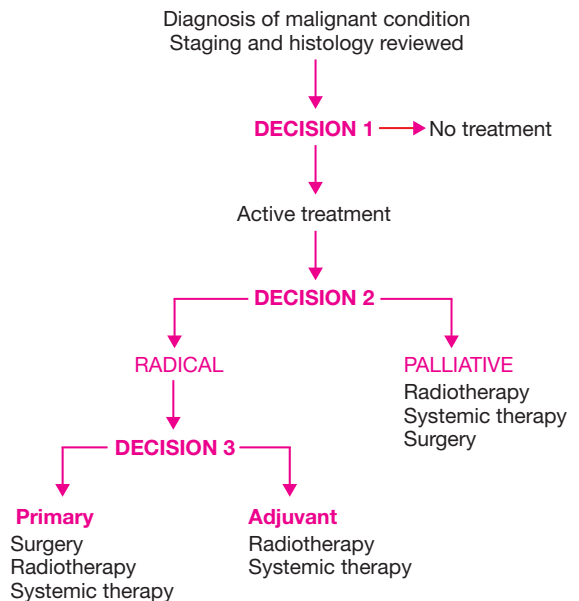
Diagnosis of malignant condition
Staging and histology reviewed

DECISION 1

No treatment

Active treatment

DECISION 2

RADICAL

PALLIATIVE
Radiotherapy
Systemic therapy
Surgery

DECISION 3

Primary
Surgery
Radiotherapy
Systemic therapy

Adjuvant
Radiotherapy
Systemic therapy